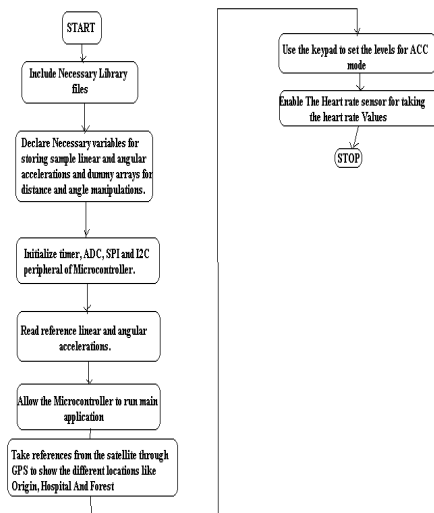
START

Include Necessary Library files

Declare Necessary variables for storing sample linear and angular accelerations and dummy arrays for distance and angle manipulations.

Initialize timer, ADC, SPI and I2C peripheral of Microcontroller.

Read reference linear and angular accelerations.

Allow the Microcontroller to run main application

Take references from the satellite through GPS to show the different locations like Origin, Hospital And Forest

Use the keypad to set the levels for ACC mode

Enable The Heart rate sensor for taking the heart rate Values

STOP